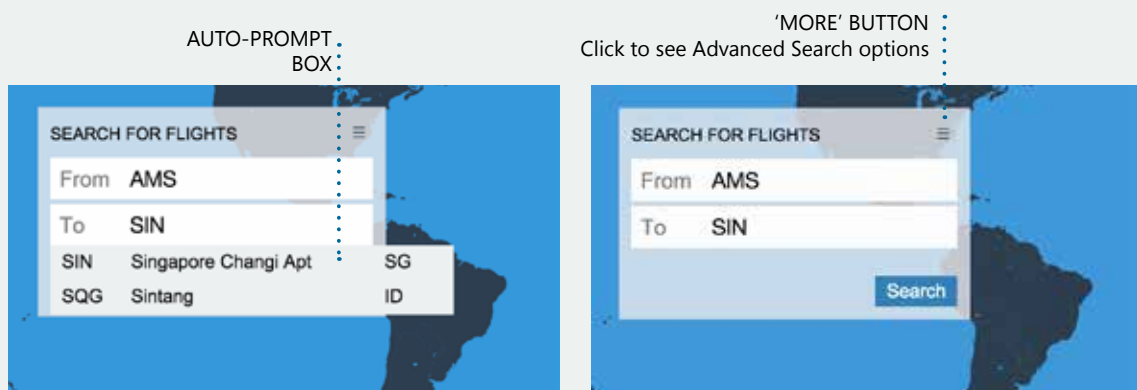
AUTO-PROMPT BOX

SEARCH FOR FLIGHTS

From AMS

To SIN

| SIN | Singapore Changi Apt | SG |
|---|---|---|
| SQG | Sintang | ID |

'MORE' BUTTON
Click to see Advanced Search options

SEARCH FOR FLIGHTS

From AMS

To SIN

Search